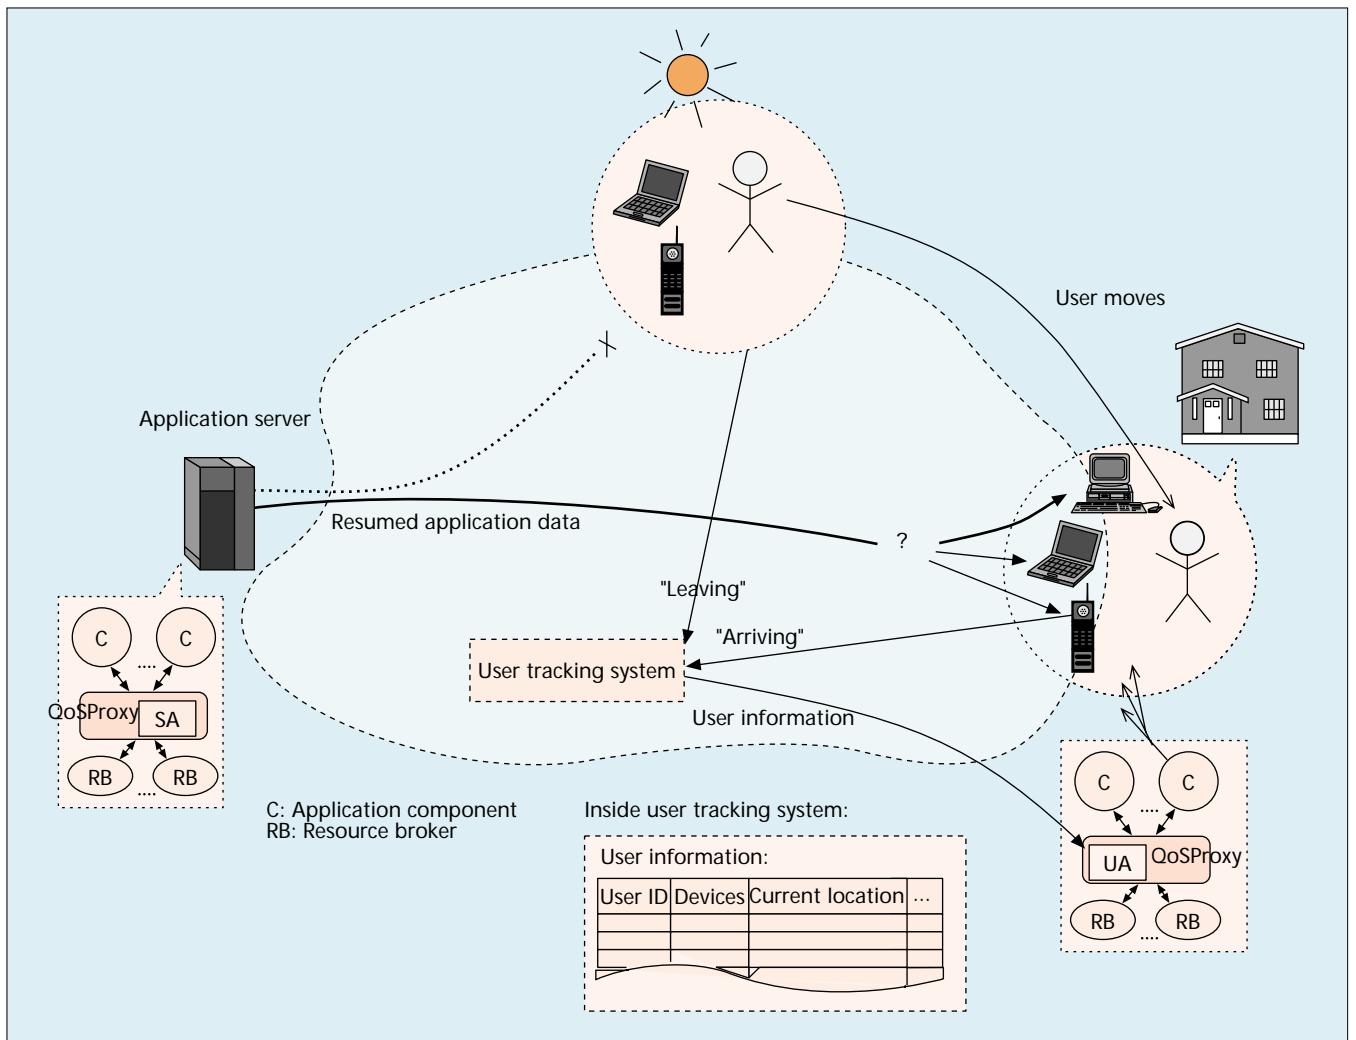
User moves

Application server

Resumed application data

?

"Leaving"

"Arriving"

User tracking system

User information

C

C

....

QoSProxy

SA

RB

RB

....

C: Application component
RB: Resource broker

Inside user tracking system:

User information:

| User ID | Devices | Current location | ... |
|---|---|---|---|
| | | | |
| | | | |
| | | | |

C

C

....

UA

QoSProxy

RB

RB

....